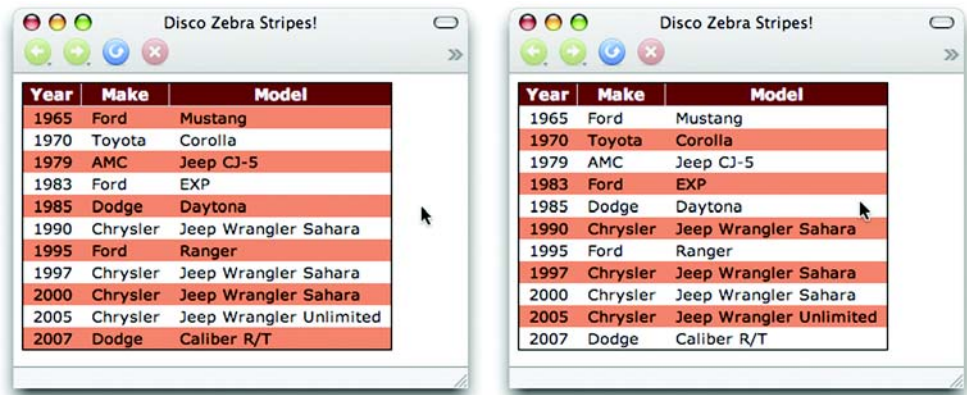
Disco Zebra Stripes!

| Year | Make | Model |
|---|---|---|
| 1965 | Ford | Mustang |
| 1970 | Toyota | Corolla |
| 1979 | AMC | Jeep CJ-5 |
| 1983 | Ford | EXP |
| 1985 | Dodge | Daytona |
| 1990 | Chrysler | Jeep Wrangler Sahara |
| 1995 | Ford | Ranger |
| 1997 | Chrysler | Jeep Wrangler Sahara |
| 2000 | Chrysler | Jeep Wrangler Sahara |
| 2005 | Chrysler | Jeep Wrangler Unlimited |
| 2007 | Dodge | Caliber R/T |

Disco Zebra Stripes!

| Year | Make | Model |
|---|---|---|
| 1965 | Ford | Mustang |
| 1970 | Toyota | Corolla |
| 1979 | AMC | Jeep CJ-5 |
| 1983 | Ford | EXP |
| 1985 | Dodge | Daytona |
| 1990 | Chrysler | Jeep Wrangler Sahara |
| 1995 | Ford | Ranger |
| 1997 | Chrysler | Jeep Wrangler Sahara |
| 2000 | Chrysler | Jeep Wrangler Sahara |
| 2005 | Chrysler | Jeep Wrangler Unlimited |
| 2007 | Dodge | Caliber R/T |